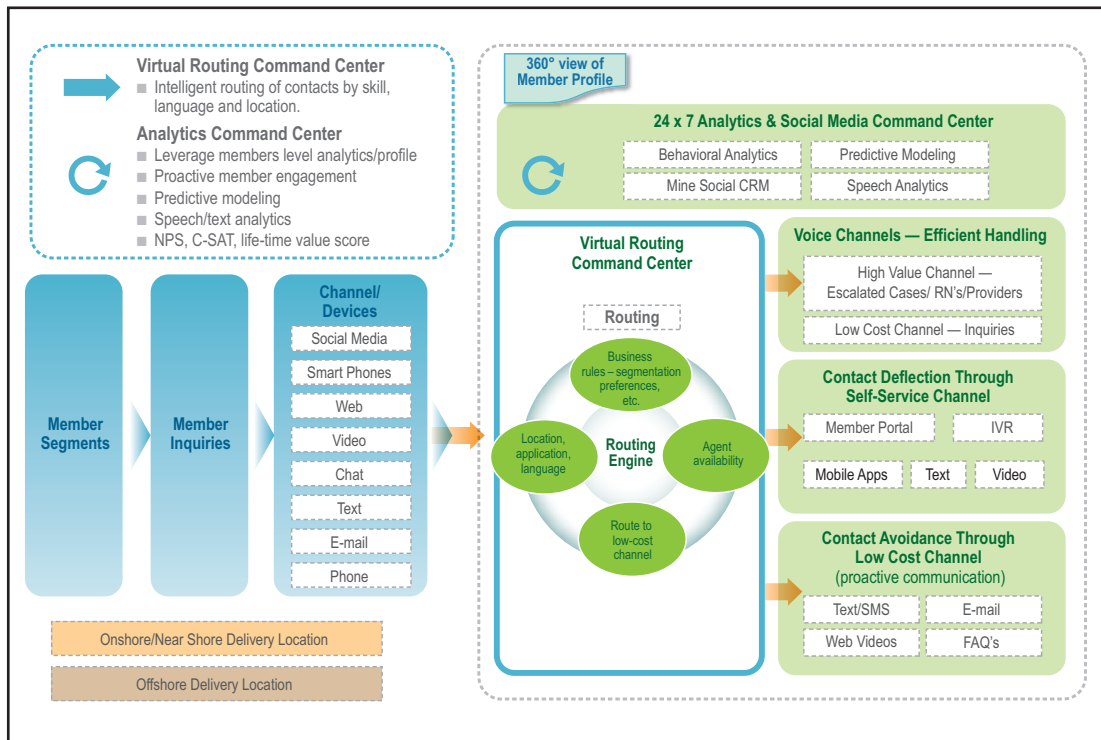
Virtual Routing Command Center
■ Intelligent routing of contacts by skill, language and location.

Analytics Command Center
■ Leverage members level analytics/profile
■ Proactive member engagement
■ Predictive modeling
■ Speech/text analytics
■ NPS, C-SAT, life-time value score

Member Segments

Member Inquiries

Channel/ Devices
Social Media
Smart Phones
Web
Video
Chat
Text
E-mail
Phone

Onshore/Near Shore Delivery Location
Offshore Delivery Location

360° view of Member Profile

24 x 7 Analytics & Social Media Command Center
Behavioral Analytics
Predictive Modeling
Mine Social CRM
Speech Analytics

Virtual Routing Command Center
Routing
Business rules – segmentation preferences, etc.
Location, application, language
Routing Engine
Agent availability
Route to low-cost channel

Voice Channels — Efficient Handling
High Value Channel — Escalated Cases/ RN's/Providers
Low Cost Channel — Inquiries

Contact Deflection Through Self-Service Channel
Member Portal
IVR
Mobile Apps
Text
Video

Contact Avoidance Through Low Cost Channel (proactive communication)
Text/SMS
E-mail
Web Videos
FAQ's